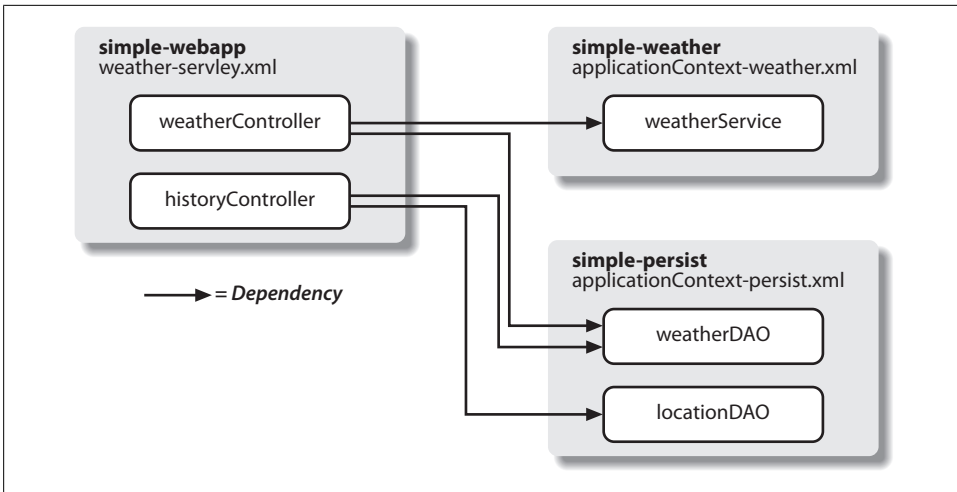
**simple-webapp**
weather-servley.xml

weatherController

historyController

**simple-weather**
applicationContext-weather.xml

weatherService

**simple-persist**
applicationContext-persist.xml

weatherDAO

locationDAO

= ***Dependency***